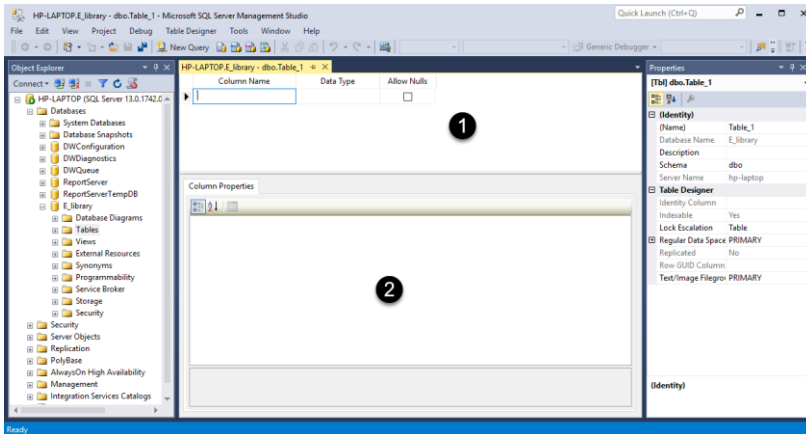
HP-LAPTOP.E_library - dbo.Table_1 - Microsoft SQL Server Management Studio
Quick Launch (Ctrl+Q)
File Edit View Project Debug Table Designer Tools Window Help
New Query
Generic Debugger

Object Explorer
Connect
HP-LAPTOP (SQL Server 13.0.1742.0
Databases
System Databases
Database Snapshots
DWConfiguration
DWDiagnostics
DWQueue
ReportServer
ReportServerTempDB
E_library
Database Diagrams
Tables
Views
External Resources
Synonyms
Programmability
Service Broker
Storage
Security
Security
Server Objects
Replication
PolyBase
AlwaysOn High Availability
Management
Integration Services Catalogs

HP-LAPTOP.E_library - dbo.Table_1

| Column Name | Data Type | Allow Nulls |
|---|---|---|
| | | ☐ |

1

Column Properties

2

Properties
[Tbl] dbo.Table_1

| (Identity) | |
|---|---|
| (Name) | Table_1 |
| Database Name | E_library |
| Description | |
| Schema | dbo |
| Server Name | hp-laptop |
| Table Designer | |
| Identity Column | |
| Indexable | Yes |
| Lock Escalation | Table |
| Regular Data Space | PRIMARY |
| Replicated | No |
| Row GUID Column | |
| Text/Image Filegro | PRIMARY |

(Identity)

Ready